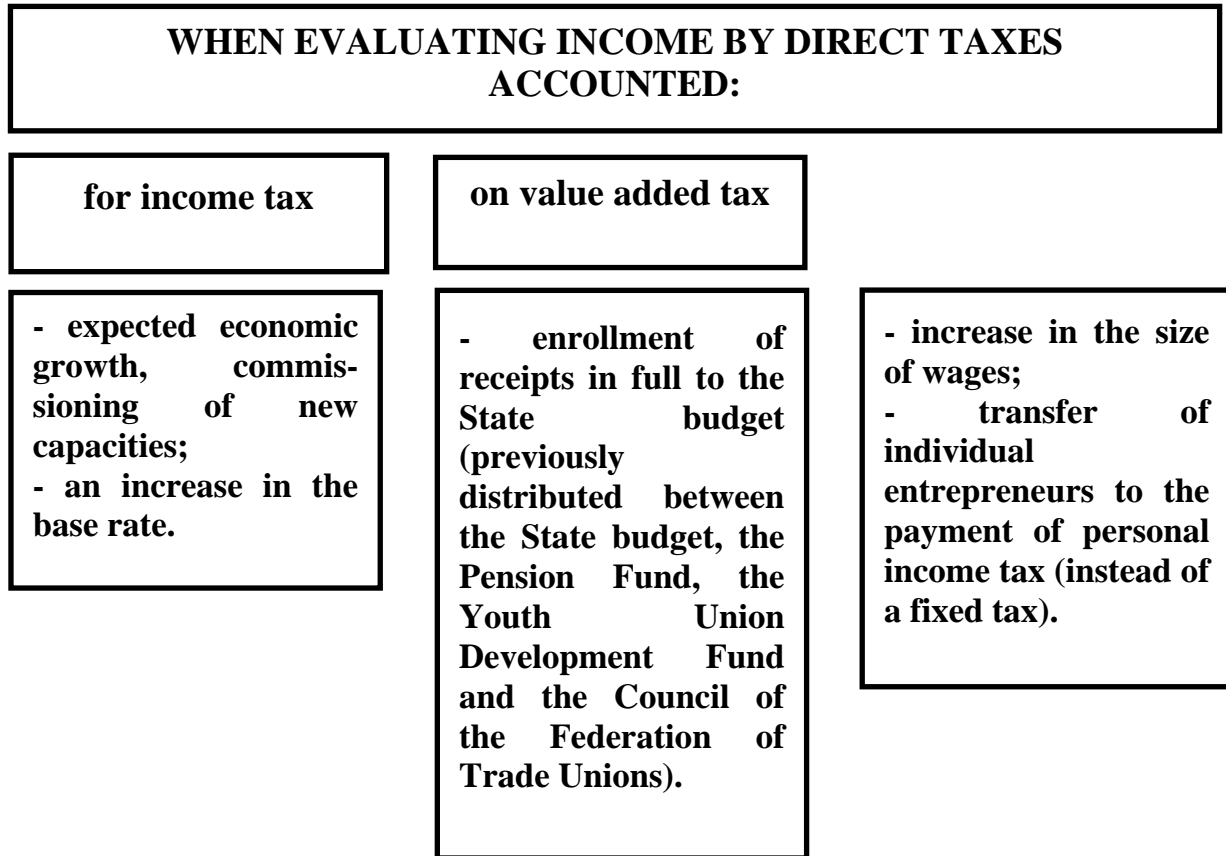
WHEN EVALUATING INCOME BY DIRECT TAXES ACCOUNTED:

for income tax

on value added tax

- expected economic growth, commissioning of new capacities;
- an increase in the base rate.

- enrollment of receipts in full to the State budget (previously distributed between the State budget, the Pension Fund, the Youth Union Development Fund and the Council of the Federation of Trade Unions).

- increase in the size of wages;
- transfer of individual entrepreneurs to the payment of personal income tax (instead of a fixed tax).